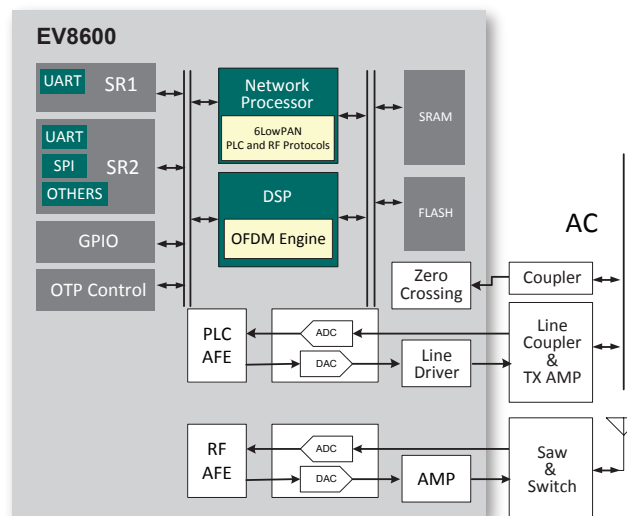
EV8600

UART SR1

UART
SPI SR2
OTHERS

GPIO

OTP Control

Network Processor

6LowPAN
PLC and RF Protocols

DSP

OFDM Engine

SRAM

FLASH

AC

Zero Crossing

Coupler

PLC AFE

ADC

DAC

Line Driver

Line Coupler & TX AMP

RF AFE

ADC

DAC

AMP

Saw & Switch